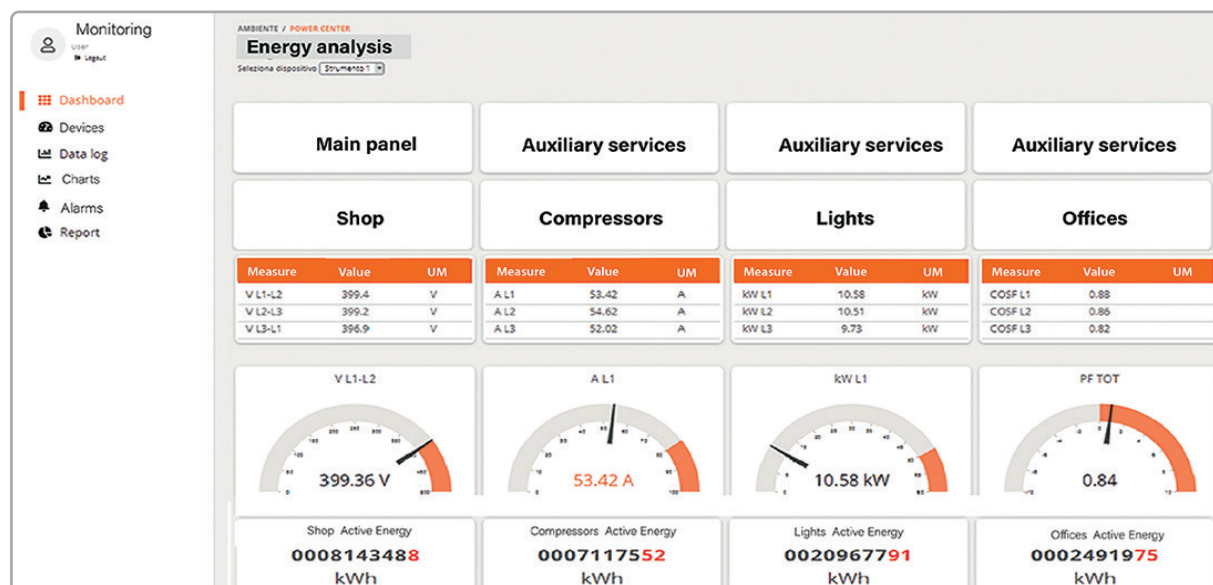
Monitoring
User
Logout

Dashboard
Devices
Data log
Charts
Alarms
Report

AMBIENTE / POWER CENTER
Energy analysis
Seleziona dispositivo Strumento 1

Main panel
Auxiliary services
Auxiliary services
Auxiliary services

Shop
Compressors
Lights
Offices

| Measure | Value | UM |
|---|---|---|
| V L1-L2 | 399.4 | V |
| V L2-L3 | 399.2 | V |
| V L3-L1 | 396.9 | V |

| Measure | Value | UM |
|---|---|---|
| A L1 | 53.42 | A |
| A L2 | 54.62 | A |
| A L3 | 52.02 | A |

| Measure | Value | UM |
|---|---|---|
| kW L1 | 10.58 | kW |
| kW L2 | 10.51 | kW |
| kW L3 | 9.73 | kW |

| Measure | Value | UM |
|---|---|---|
| COSF L1 | 0.88 | |
| COSF L2 | 0.86 | |
| COSF L3 | 0.82 | |

V L1-L2
399.36 V

A L1
53.42 A

kW L1
10.58 kW

PF TOT
0.84

Shop Active Energy
0008143488
kWh

Compressors Active Energy
0007117552
kWh

Lights Active Energy
0020967791
kWh

Offices Active Energy
0002491975
kWh